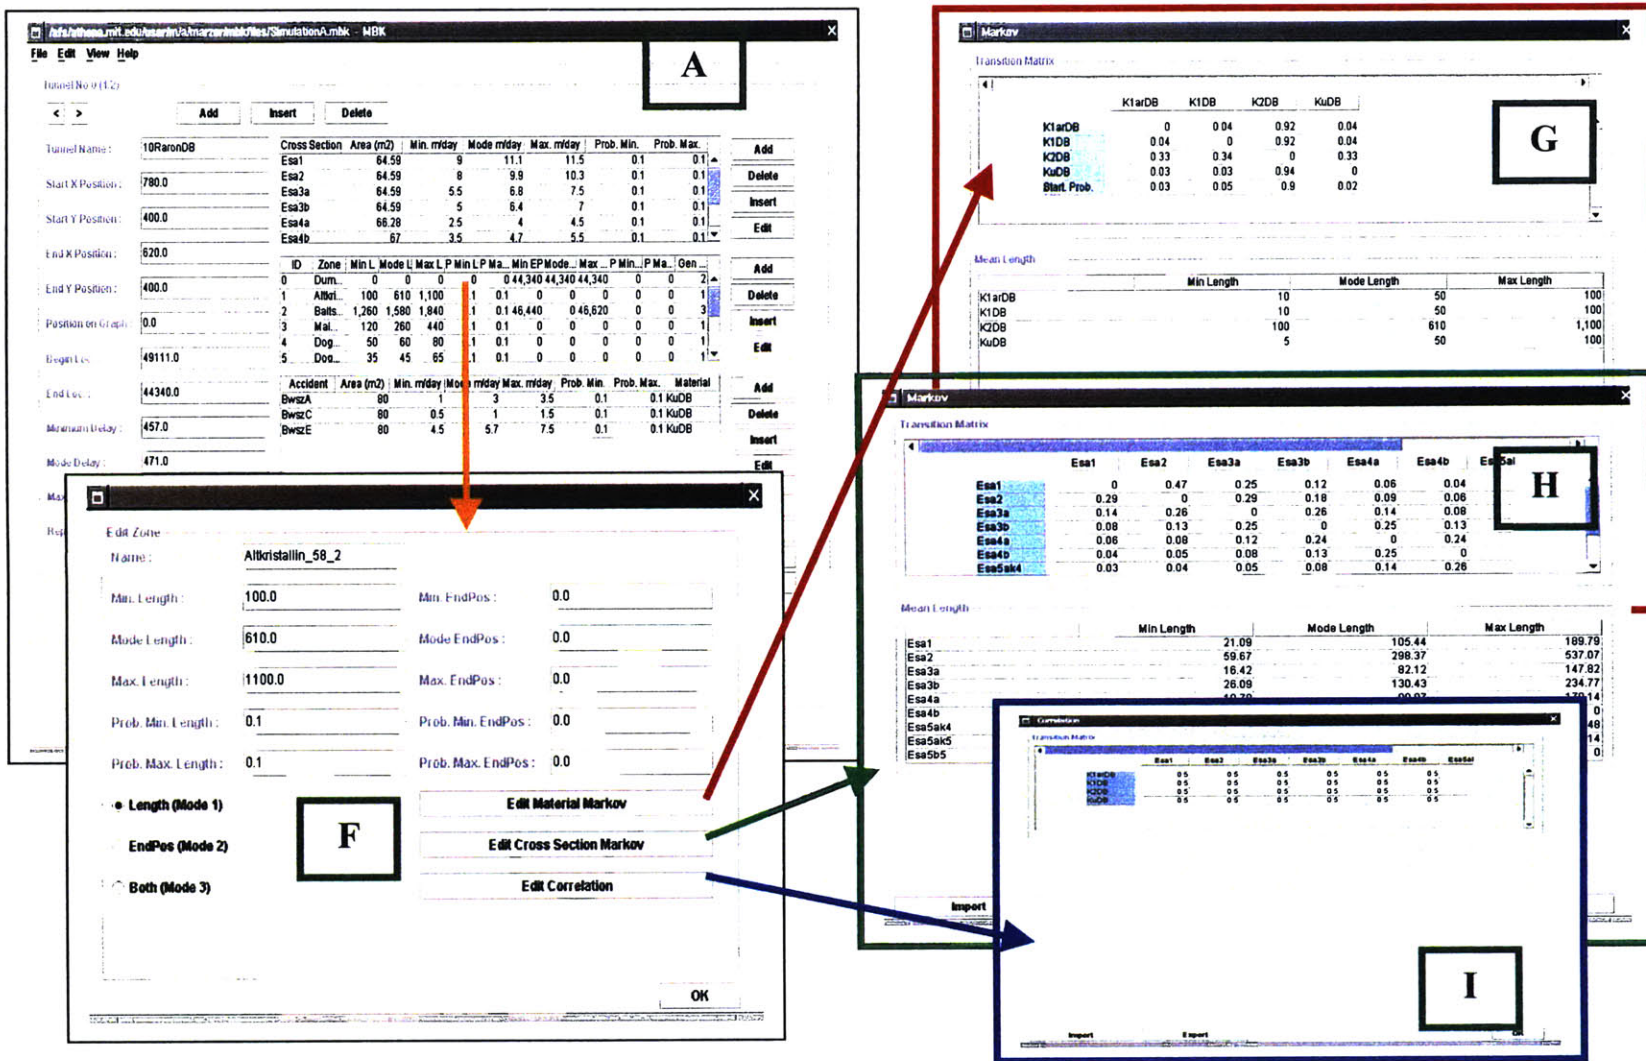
/afs/athena.mit.edu/user/m/a/marzen/mbk/files/SimulationA.mbk - MBK
File Edit View Help

A

Tunnel No 0 (1/2)
< > Add Insert Delete

Tunnel Name: 10RaronDB
Start X Position: 780.0
Start Y Position: 400.0
End X Position: 620.0
End Y Position: 400.0
Position on Graph: 0.0
Begin Loc: 49111.0
End Loc: 44340.0
Minimum Delay: 457.0
Mode Delay: 471.0

| Cross Section | Area (m2) | Min. m/day | Mode m/day | Max. m/day | Prob. Min. | Prob. Max. |
|---|---|---|---|---|---|---|
| Esa1 | 64.59 | 9 | 11.1 | 11.5 | 0.1 | 0.1 |
| Esa2 | 64.59 | 8 | 9.9 | 10.3 | 0.1 | 0.1 |
| Esa3a | 64.59 | 5.5 | 6.8 | 7.5 | 0.1 | 0.1 |
| Esa3b | 64.59 | 5 | 6.4 | 7 | 0.1 | 0.1 |
| Esa4a | 66.28 | 2.5 | 4 | 4.5 | 0.1 | 0.1 |
| Esa4b | 67 | 3.5 | 4.7 | 5.5 | 0.1 | 0.1 |

Add Delete Insert Edit

| ID | Zone | Min L. | Mode L | Max L | P Min L | P Ma... | Min EP | Mode... | Max ... | P Min... | P Ma... | Gen ... |
|---|---|---|---|---|---|---|---|---|---|---|---|---|
| 0 | Dum... | 0 | 0 | 0 | 0 | 0 | 44,340 | 44,340 | 44,340 | 0 | 0 | 2 |
| 1 | Altkri... | 100 | 610 | 1,100 | 0.1 | 0.1 | 0 | 0 | 0 | 0 | 0 | 1 |
| 2 | Balts... | 1,260 | 1,580 | 1,840 | 0.1 | 0.1 | 46,440 | 0 | 46,620 | 0 | 0 | 3 |
| 3 | Mal... | 120 | 260 | 440 | 0.1 | 0.1 | 0 | 0 | 0 | 0 | 0 | 1 |
| 4 | Dog... | 50 | 60 | 80 | 0.1 | 0.1 | 0 | 0 | 0 | 0 | 0 | 1 |
| 5 | Dog... | 35 | 45 | 65 | 0.1 | 0.1 | 0 | 0 | 0 | 0 | 0 | 1 |

Add Delete Insert Edit

| Accident | Area (m2) | Min. m/day | Mode m/day | Max. m/day | Prob. Min. | Prob. Max. | Material |
|---|---|---|---|---|---|---|---|
| BwszA | 80 | 1 | 3 | 3.5 | 0.1 | 0.1 | KuDB |
| BwszC | 80 | 0.5 | 1 | 1.5 | 0.1 | 0.1 | KuDB |
| BwszE | 80 | 4.5 | 5.7 | 7.5 | 0.1 | 0.1 | KuDB |

Add Delete Insert Edit

Max
Rsi

Edit Zone
Name: Altkristallin_58_2
Min. Length: 100.0
Mode Length: 610.0
Max. Length: 1100.0
Prob. Min. Length: 0.1
Prob. Max. Length: 0.1
Min. EndPos: 0.0
Mode EndPos: 0.0
Max. EndPos: 0.0
Prob. Min. EndPos: 0.0
Prob. Max. EndPos: 0.0
Length (Mode 1)
EndPos (Mode 2)
Both (Mode 3)
F
Edit Material Markov
Edit Cross Section Markov
Edit Correlation
OK

Markov
Transition Matrix

| | K1arDB | K1DB | K2DB | KuDB |
|---|---|---|---|---|
| K1arDB | 0 | 0.04 | 0.92 | 0.04 |
| K1DB | 0.04 | 0 | 0.92 | 0.04 |
| K2DB | 0.33 | 0.34 | 0 | 0.33 |
| KuDB | 0.03 | 0.03 | 0.94 | 0 |
| Start. Prob. | 0.03 | 0.05 | 0.9 | 0.02 |

G

Mean Length

| | Min Length | Mode Length | Max Length |
|---|---|---|---|
| K1arDB | 10 | 50 | 100 |
| K1DB | 10 | 50 | 100 |
| K2DB | 100 | 610 | 1,100 |
| KuDB | 5 | 50 | 100 |

Markov
Transition Matrix

| | Esa1 | Esa2 | Esa3a | Esa3b | Esa4a | Esa4b | Esa5al |
|---|---|---|---|---|---|---|---|
| Esa1 | 0 | 0.47 | 0.25 | 0.12 | 0.06 | 0.04 | |
| Esa2 | 0.29 | 0 | 0.29 | 0.18 | 0.09 | 0.06 | |
| Esa3a | 0.14 | 0.26 | 0 | 0.26 | 0.14 | 0.08 | |
| Esa3b | 0.08 | 0.13 | 0.25 | 0 | 0.25 | 0.13 | |
| Esa4a | 0.06 | 0.08 | 0.12 | 0.24 | 0 | 0.24 | |
| Esa4b | 0.04 | 0.05 | 0.08 | 0.13 | 0.25 | 0 | |
| Esa5ak4 | 0.03 | 0.04 | 0.05 | 0.08 | 0.14 | 0.26 | |

H

Mean Length

| | Min Length | Mode Length | Max Length |
|---|---|---|---|
| Esa1 | 21.09 | 105.44 | 189.79 |
| Esa2 | 59.67 | 298.37 | 537.07 |
| Esa3a | 16.42 | 82.12 | 147.82 |
| Esa3b | 26.09 | 130.43 | 234.77 |
| Esa4a | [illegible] | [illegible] | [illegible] |
| Esa4b | | | |
| Esa5ak4 | | | |
| Esa5ak5 | | | |
| Esa5b5 | | | |

Import

Correlation
Transition Matrix

| | Esa1 | Esa2 | Esa3a | Esa3b | Esa4a | Esa4b | Esa5al |
|---|---|---|---|---|---|---|---|
| K1arDB | 0.5 | 0.5 | 0.5 | 0.5 | 0.5 | 0.5 | |
| K1DB | 0.5 | 0.5 | 0.5 | 0.5 | 0.5 | 0.5 | |
| K2DB | 0.5 | 0.5 | 0.5 | 0.5 | 0.5 | 0.5 | |
| KuDB | 0.5 | 0.5 | 0.5 | 0.5 | 0.5 | 0.5 | |

I
Import Export OK